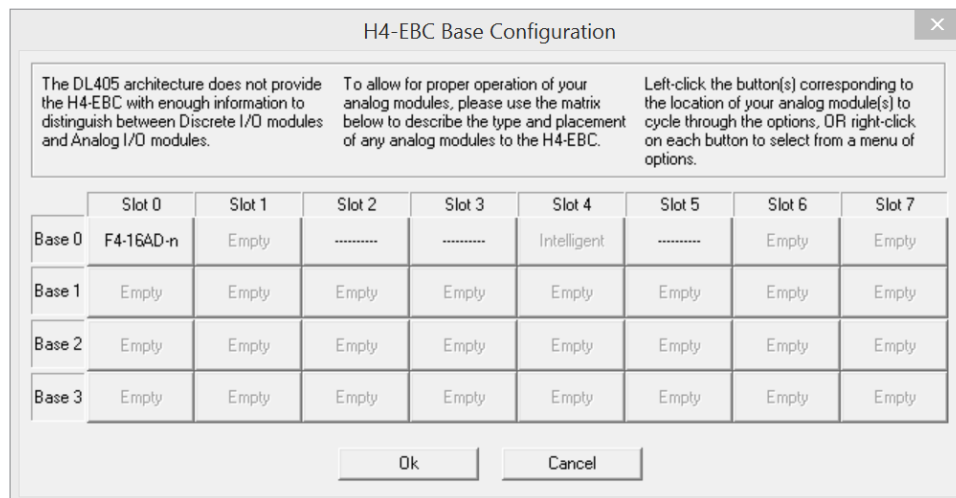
H4-EBC Base Configuration

×

The DL405 architecture does not provide the H4-EBC with enough information to distinguish between Discrete I/O modules and Analog I/O modules.

To allow for proper operation of your analog modules, please use the matrix below to describe the type and placement of any analog modules to the H4-EBC.

Left-click the button(s) corresponding to the location of your analog module(s) to cycle through the options, OR right-click on each button to select from a menu of options.

| | Slot 0 | Slot 1 | Slot 2 | Slot 3 | Slot 4 | Slot 5 | Slot 6 | Slot 7 |
|---|---|---|---|---|---|---|---|---|
| Base 0 | F4-16AD-n | Empty | ---------- | ---------- | Intelligent | ---------- | Empty | Empty |
| Base 1 | Empty | Empty | Empty | Empty | Empty | Empty | Empty | Empty |
| Base 2 | Empty | Empty | Empty | Empty | Empty | Empty | Empty | Empty |
| Base 3 | Empty | Empty | Empty | Empty | Empty | Empty | Empty | Empty |

Ok

Cancel